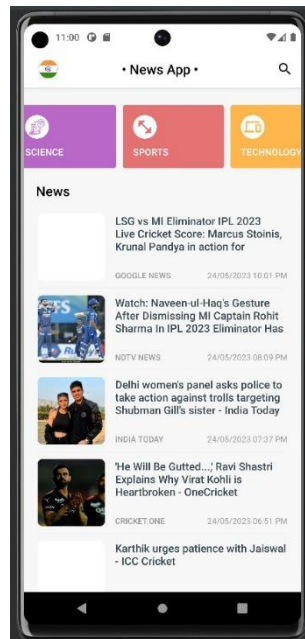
11:00

• News App •

SCIENCE

SPORTS

TECHNOLOGY

News

LSG vs MI Eliminator IPL 2023 Live Cricket Score: Marcus Stoinis, Krunal Pandya in action for

GOOGLE NEWS 24/05/2023 10:01 PM

Watch: Naveen-ul-Haq's Gesture After Dismissing MI Captain Rohit Sharma In IPL 2023 Eliminator Has

NDTV NEWS 24/05/2023 08:09 PM

Delhi women's panel asks police to take action against trolls targeting Shubman Gill's sister - India Today

INDIA TODAY 24/05/2023 07:37 PM

'He Will Be Gutted...' Ravi Shastri Explains Why Virat Kohli is Heartbroken - OneCricket

CRICKET.ONE 24/05/2023 06:51 PM

Karthik urges patience with Jaiswal - ICC Cricket